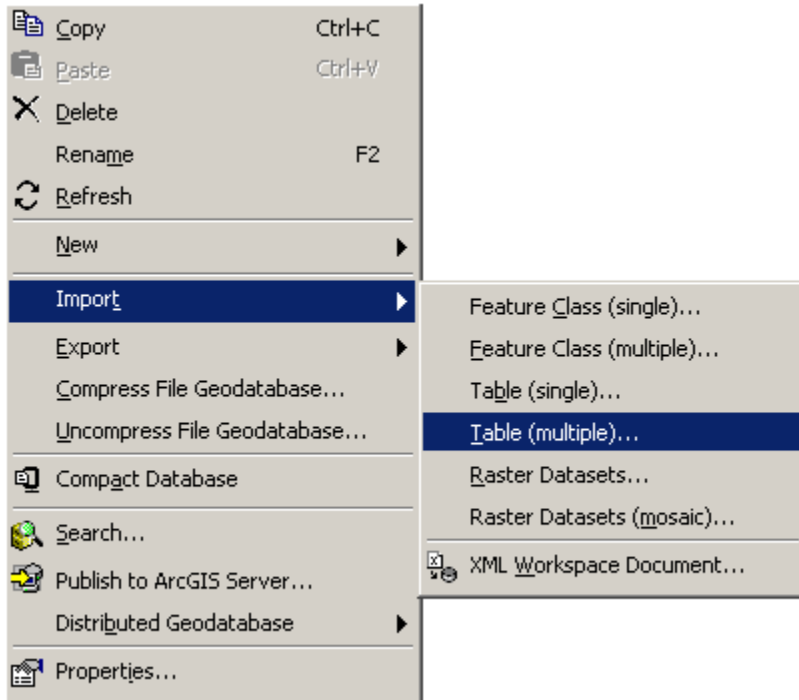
Copy Ctrl+C
Paste Ctrl+V
Delete
Rename F2
Refresh
New
Import
Export
Compress File Geodatabase...
Uncompress File Geodatabase...
Compact Database
Search...
Publish to ArcGIS Server...
Distributed Geodatabase
Properties...

Feature Class (single)...
Feature Class (multiple)...
Table (single)...
Table (multiple)...
Raster Datasets...
Raster Datasets (mosaic)...
XML Workspace Document...